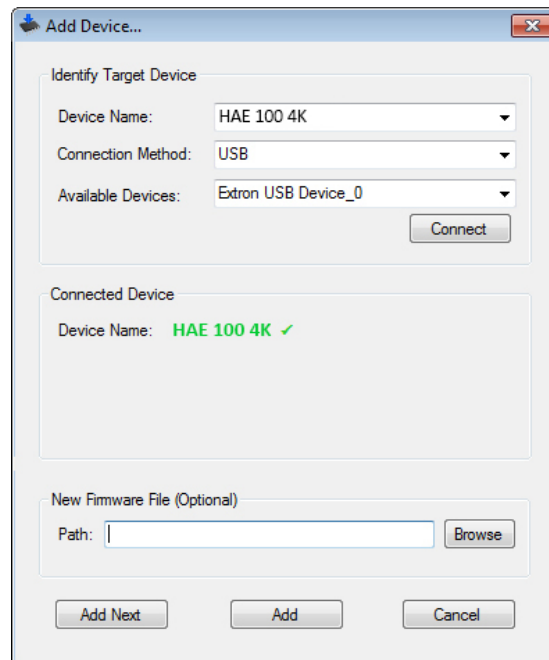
Add Device...

Identify Target Device

Device Name: HAE 100 4K

Connection Method: USB

Available Devices: Extron USB Device_0

Connect

Connected Device

Device Name: HAE 100 4K ✓

New Firmware File (Optional)

Path:

Browse

Add Next

Add

Cancel